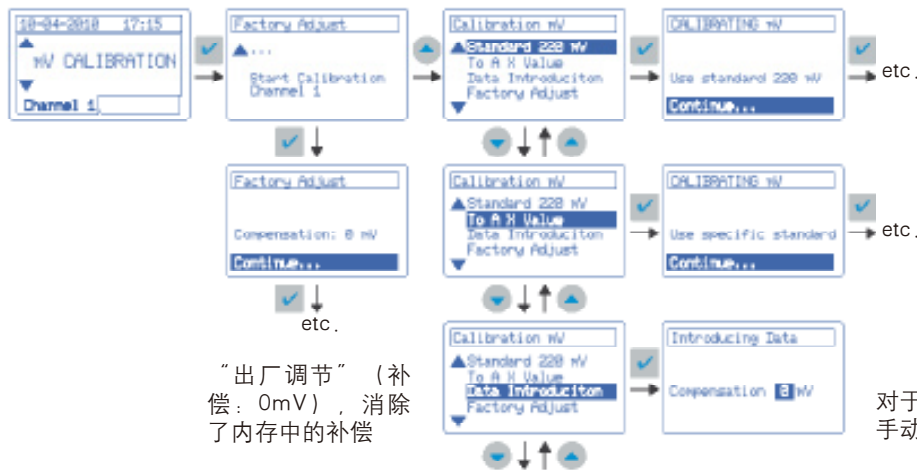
10-04-2010 17:15
mV CALIBRATION
Channel 1

Factory Adjust
...
Start Calibration Channel 1

Calibration mV
Standard 220 mV
To A X Value
Data Introduciton
Factory Adjust

CALIBRATING mV
Use standard 220 mV
Continue...

etc.

Factory Adjust
Compensation: 0 mV
Continue...

etc.

Calibration mV
Standard 220 mV
To A X Value
Data Introduciton
Factory Adjust

CALIBRATING mV
Use specific standard
Continue...

etc.

Calibration mV
Standard 220 mV
To A X Value
Data Introduciton
Factory Adjust

Introducing Data
Compensation 0 mV

“出厂调节”（补偿：0mV），消除了内存中的补偿

对于
手动